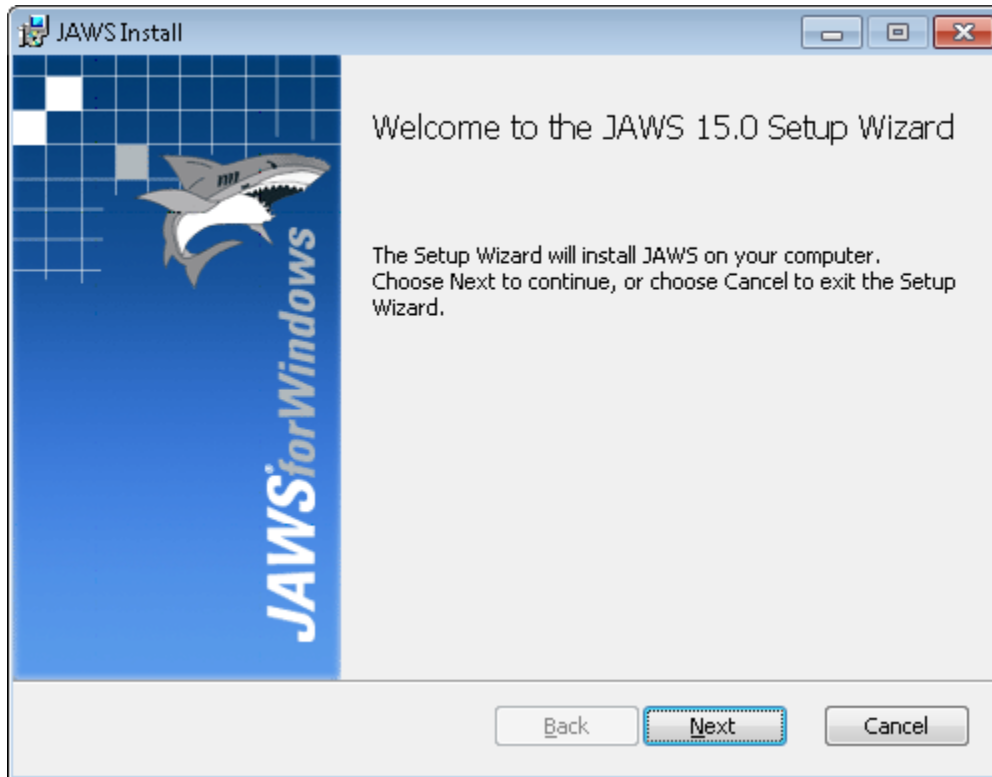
JAWS Install

JAWS® for Windows

Welcome to the JAWS 15.0 Setup Wizard

The Setup Wizard will install JAWS on your computer. Choose Next to continue, or choose Cancel to exit the Setup Wizard.

Back
Next
Cancel